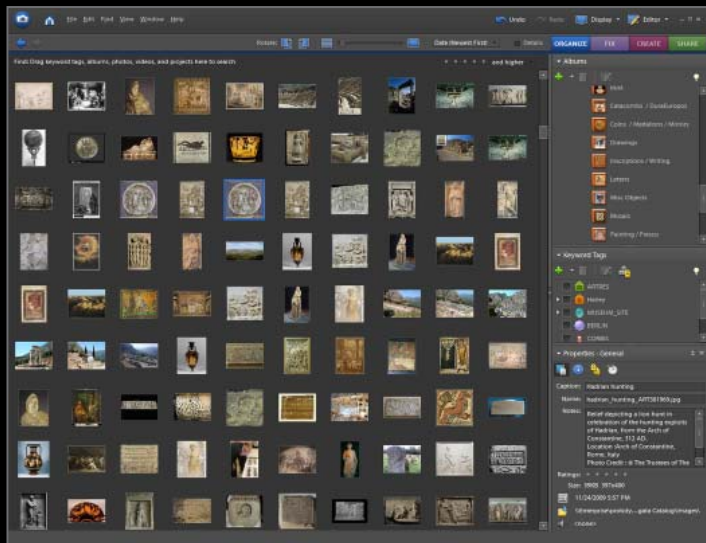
File Edit Find View Window Help

Undo Redo Display Editor

Details

Date (Newest First)

ORGANIZE FIX CREATE SHARE

Find: Drag keyword tags, albums, photos, videos, and projects here to search

and higher

Albums

Catacombs / Dura-Europos

Coins / Medallions / Money

Drawings

Inscriptions / Writing

Letters

Misc Objects

Mosaic

Painting / Fresco

Keyword Tags

ARTIFEX

Places

MUSEUM_SITE

BERLIN

CORBIS

Properties - General

Caption: Hadrian hunting

Name: hadrian_hunting_ART381969.jpg

Notes: Relief depicting a lion hunt in celebration of the hunting exploits of Hadrian, from the Arch of Constantine, 312 AD. Location: Arch of Constantine, Rome, Italy Photo Credit: © The Trustees of The

Ratings:

Size:

11/24/2009 5:57 PM

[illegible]